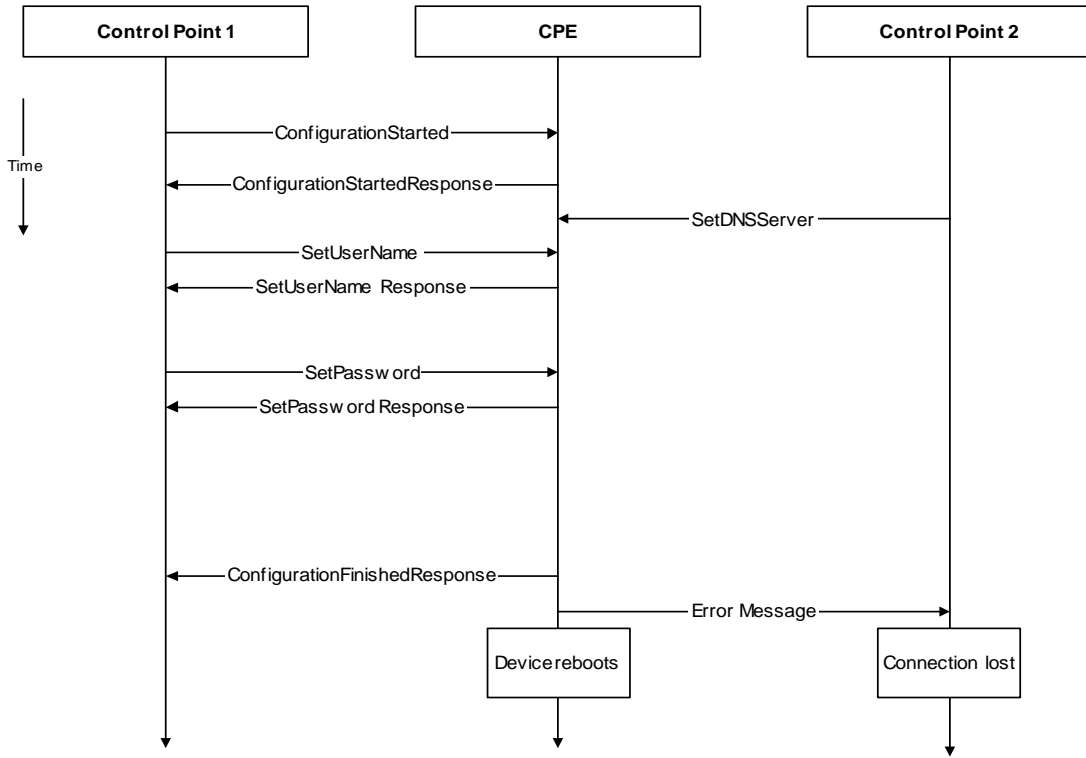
Control Point 1

CPE

Control Point 2

Time

ConfigurationStarted

ConfigurationStartedResponse

SetDNSServer

SetUserName

SetUserName Response

SetPassw ord

SetPassw ord Response

ConfigurationFinishedResponse

Error Message

Devicereboots

Connection lost